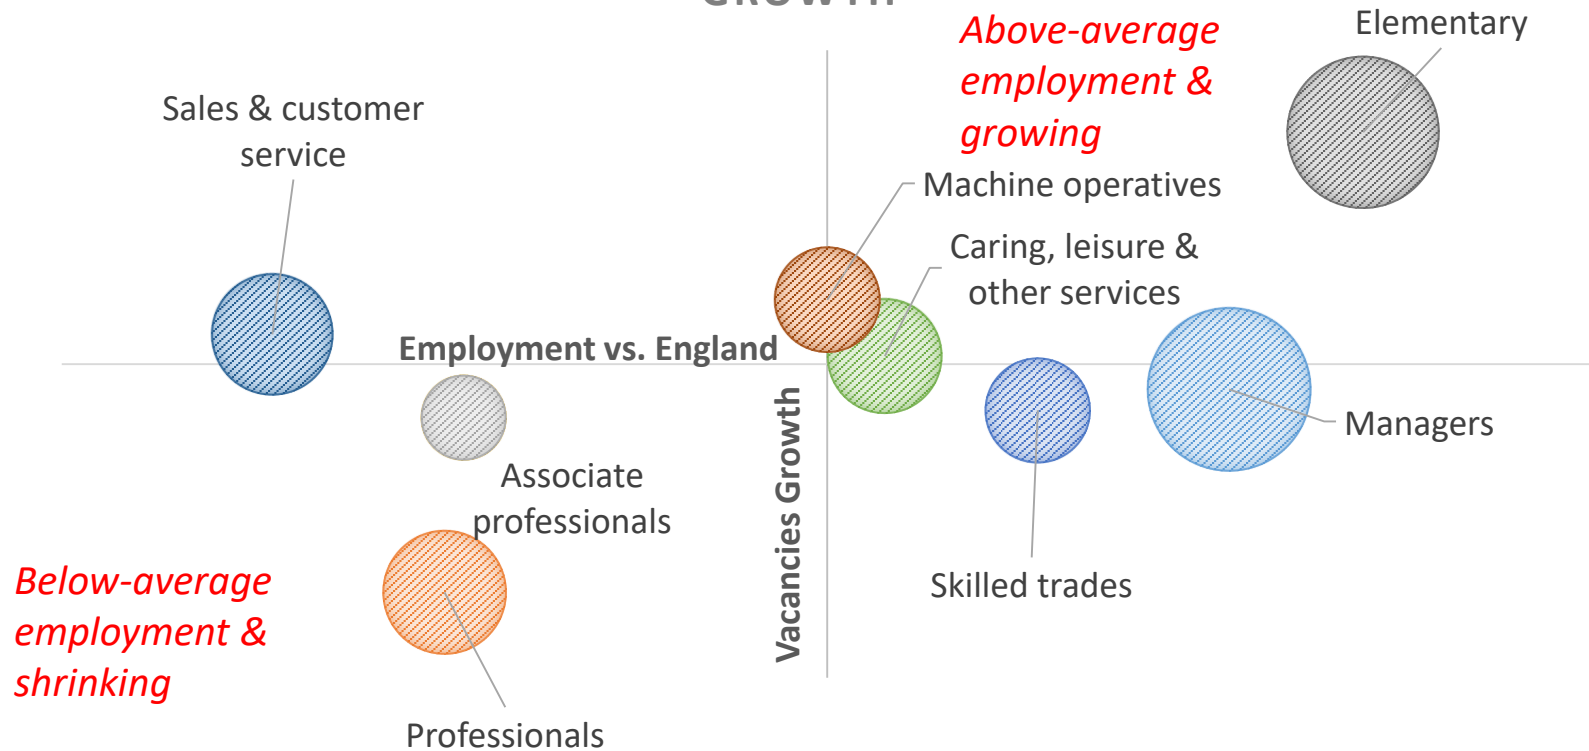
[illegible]

Above-average employment & growing

Elementary

Sales & customer service

Machine operatives

Caring, leisure & other services

Employment vs. England

Managers

Associate professionals

Vacancies Growth

Skilled trades

Below-average employment & shrinking

Professionals